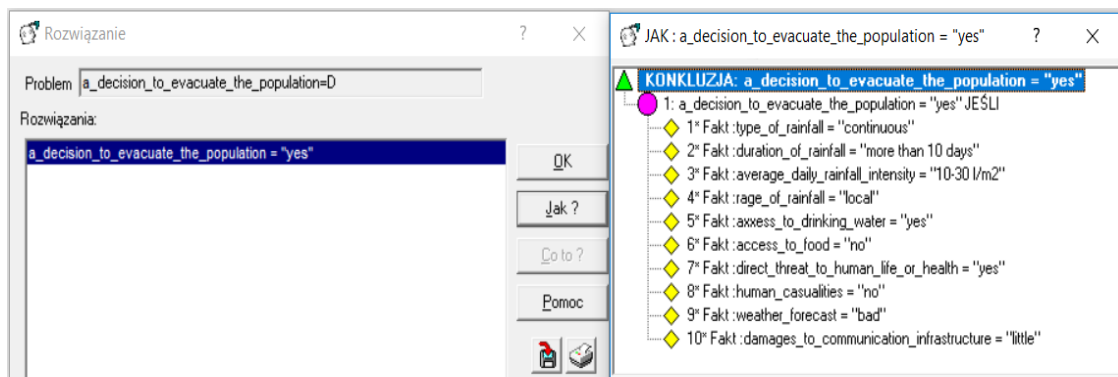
Rozwiązanie ? X

Problem a_decision_to_evacuate_the_population=D

Rozwiązania:

a_decision_to_evacuate_the_population = "yes"

OK

Jak ?

Co to ?

Pomoc

JAK : a_decision_to_evacuate_the_population = "yes" ? X

KONKLUZJA: a_decision_to_evacuate_the_population = "yes"

1: a_decision_to_evacuate_the_population = "yes" JEŚLI

1* Fakt :type_of_rainfall = "continuous"

2* Fakt :duration_of_rainfall = "more than 10 days"

3* Fakt :average_daily_rainfall_intensity = "10-30 l/m2"

4* Fakt :rage_of_rainfall = "local"

5* Fakt :axxess_to_drinking_water = "yes"

6* Fakt :access_to_food = "no"

7* Fakt :direct_threat_to_human_life_or_health = "yes"

8* Fakt :human_casualities = "no"

9* Fakt :weather_forecast = "bad"

10* Fakt :damages_to_communication_infrastructure = "little"